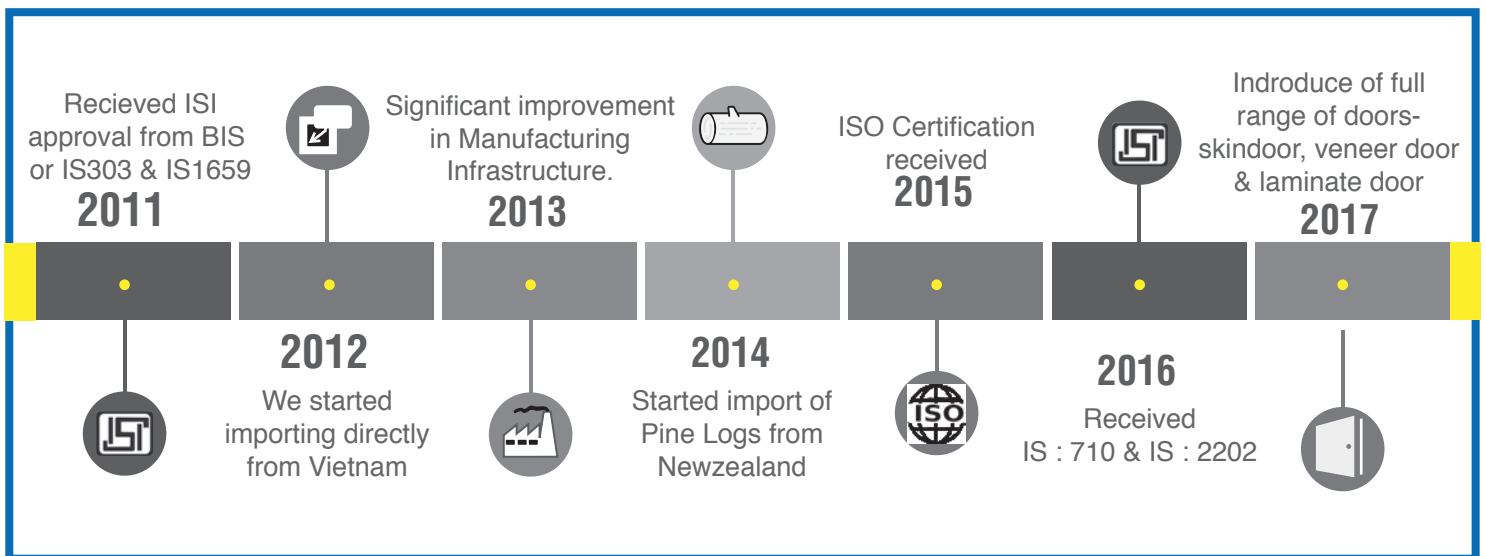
Recieved ISI approval from BIS or IS303 & IS1659
2011

2012
We started importing directly from Vietnam

Significant improvement in Manufacturing Infrastructure.
2013

2014
Started import of Pine Logs from Newzealand

ISO Certification received
2015

ISO

2016
Received
IS : 710 & IS : 2202

Indroduce of full range of doors- skindoor, veneer door & laminate door
2017